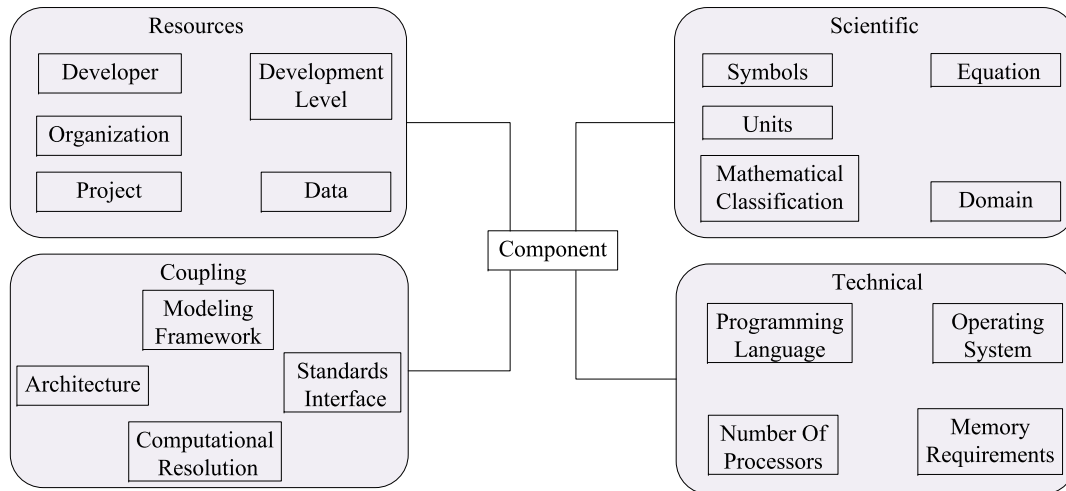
Resources

Developer

Development Level

Organization

Project

Data

Scientific

Symbols

Equation

Units

Mathematical Classification

Domain

Component

Coupling

Modeling Framework

Architecture

Standards Interface

Computational Resolution

Technical

Programming Language

Operating System

Number Of Processors

Memory Requirements